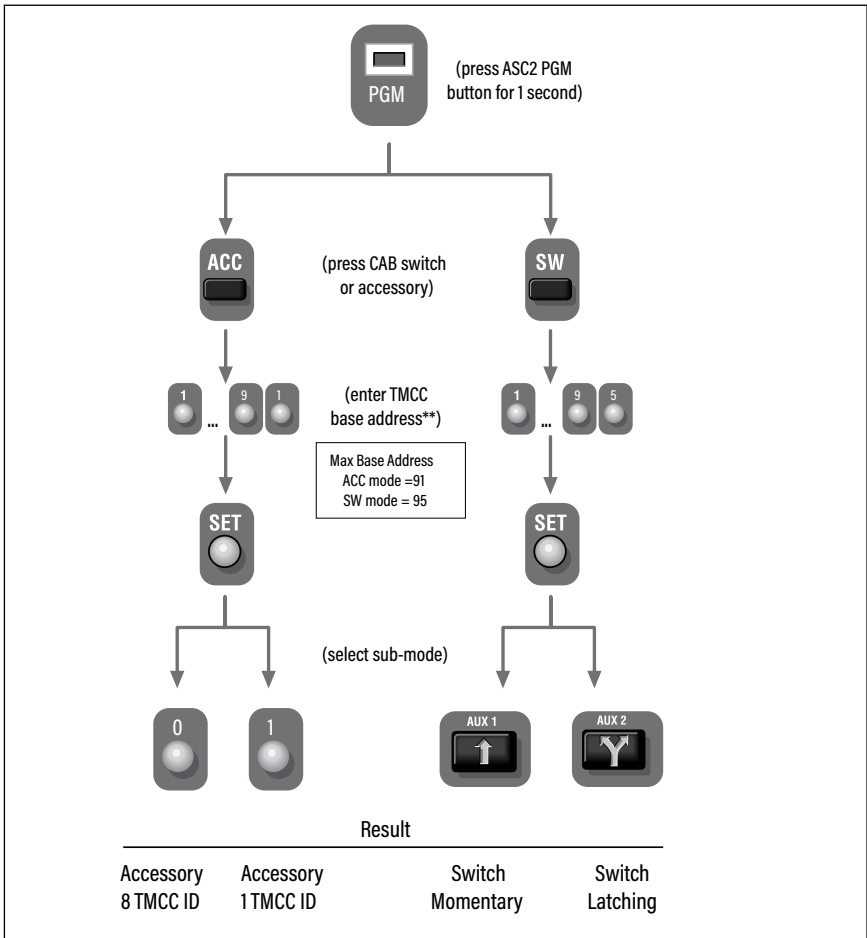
PGM

(press ASC2 PGM button for 1 second)

ACC

(press CAB switch or accessory)

SW

1 ... 9 1

(enter TMCC base address**)

1 ... 9 5

Max Base Address
ACC mode =91
SW mode = 95

SET

SET

(select sub-mode)

0

1

AUX 1

AUX 2

Result

Accessory
8 TMCC ID

Accessory
1 TMCC ID

Switch
Momentary

Switch
Latching